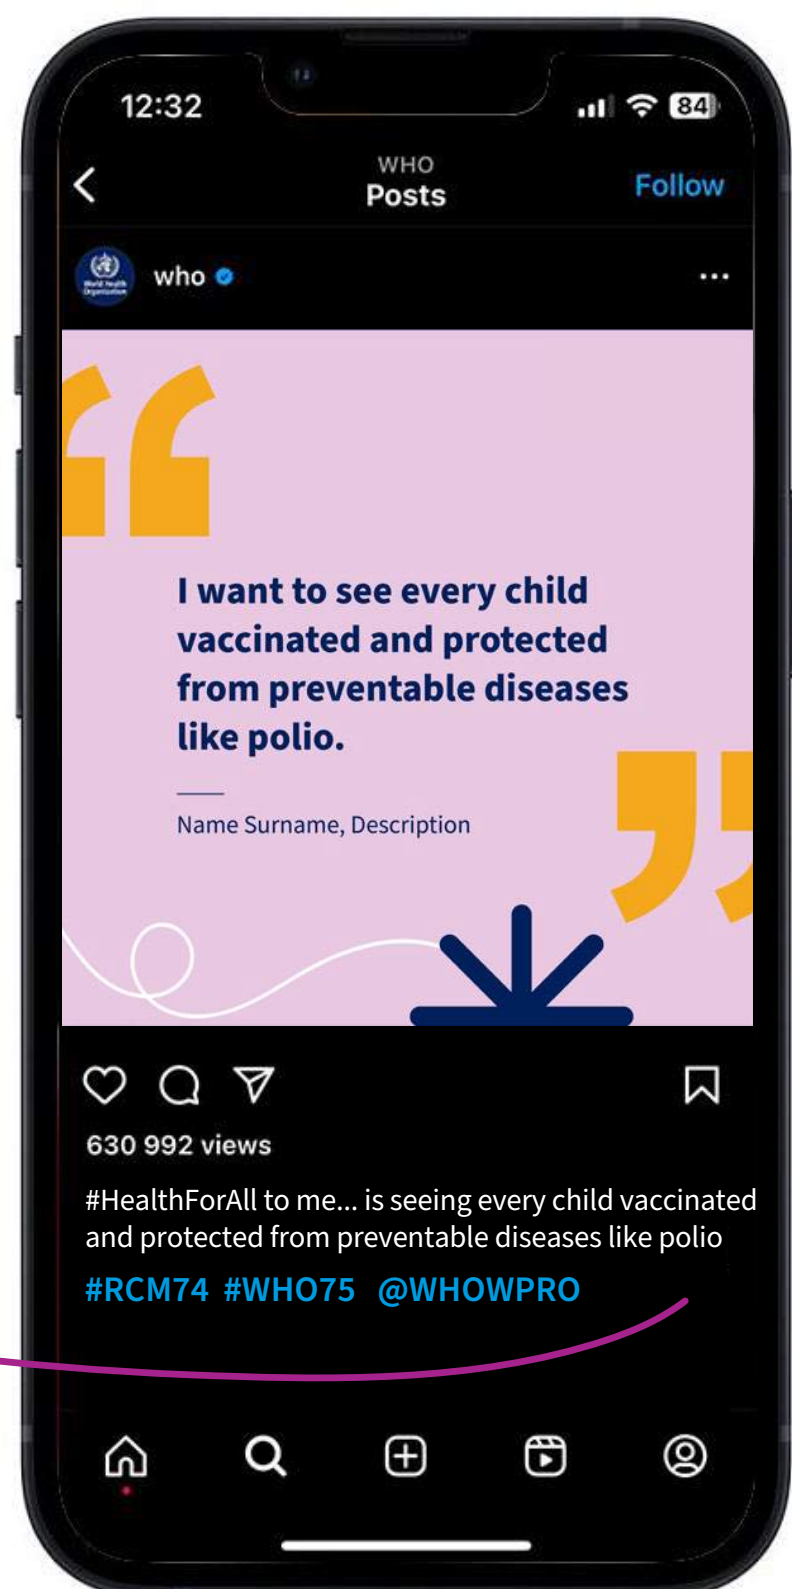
12:32

84

WHO
Posts

Follow

who

I want to see every child vaccinated and protected from preventable diseases like polio.

Name Surname, Description

630 992 views

#HealthForAll to me... is seeing every child vaccinated and protected from preventable diseases like polio

#RCM74 #WHO75 @WHOWPRO